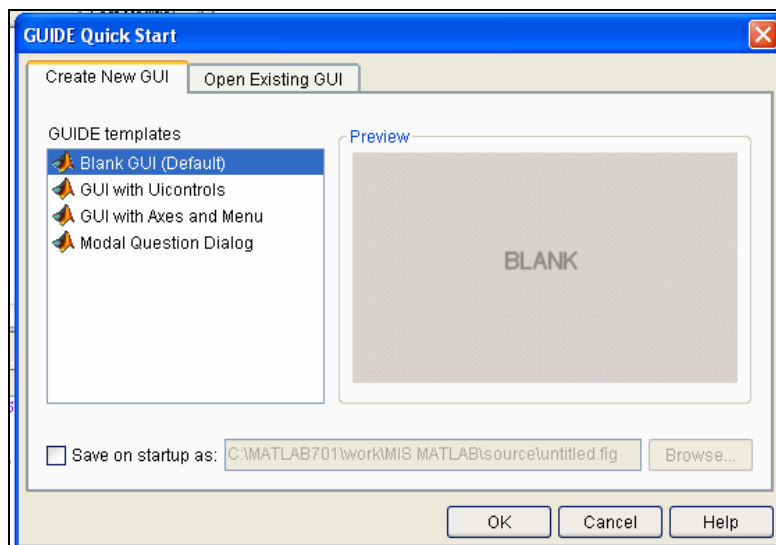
GUIDE Quick Start

Create New GUI | Open Existing GUI

GUIDE templates

Blank GUI (Default)
GUI with Uicontrols
GUI with Axes and Menu
Modal Question Dialog

Preview

BLANK

Save on startup as: C:\MATLAB701\work\MIS MATLAB\source\untitled.fig Browse...

OK Cancel Help